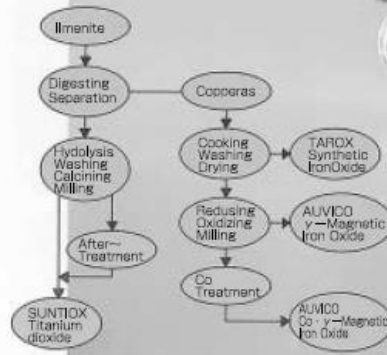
Ilmenite

Digesting Separation

Copperas

Hydolysis Washing Calcining Milling

Cooking Washing Drying

TAROX Synthetic Iron Oxide

Redusing Oxidizing Milling

AUVICO $\gamma$—Magnetic Iron Oxide

After~ Treatment

Co Treatment

SUNTIOX Titanium dioxide

AUVICO Co・$\gamma$—Magnetic Iron Oxide